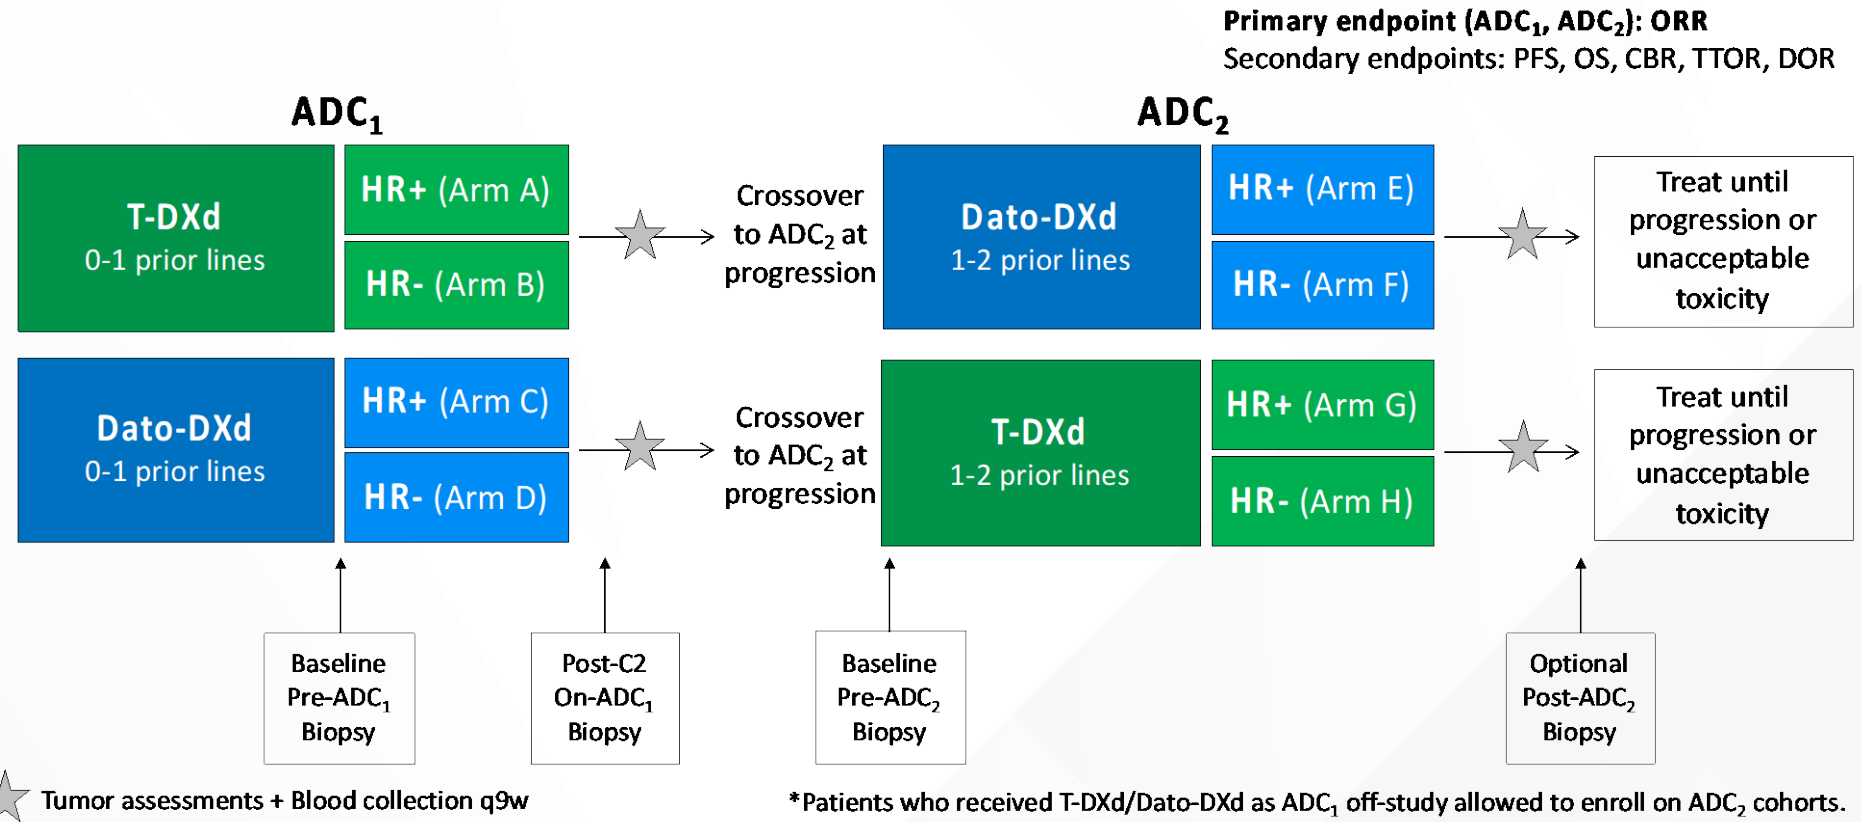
Primary endpoint ($ADC_1$, $ADC_2$): ORR
Secondary endpoints: PFS, OS, CBR, TTOR, DOR

$ADC_1$

T-DXd
0-1 prior lines

HR+ (Arm A)

HR- (Arm B)

Dato-DXd
0-1 prior lines

HR+ (Arm C)

HR- (Arm D)

Crossover to $ADC_2$ at progression

Crossover to $ADC_2$ at progression

$ADC_2$

Dato-DXd
1-2 prior lines

HR+ (Arm E)

HR- (Arm F)

T-DXd
1-2 prior lines

HR+ (Arm G)

HR- (Arm H)

Treat until progression or unacceptable toxicity

Treat until progression or unacceptable toxicity

Baseline Pre-$ADC_1$ Biopsy

Post-C2 On-$ADC_1$ Biopsy

Baseline Pre-$ADC_2$ Biopsy

Optional Post-$ADC_2$ Biopsy

Tumor assessments + Blood collection q9w

*Patients who received T-DXd/Dato-DXd as $ADC_1$ off-study allowed to enroll on $ADC_2$ cohorts.